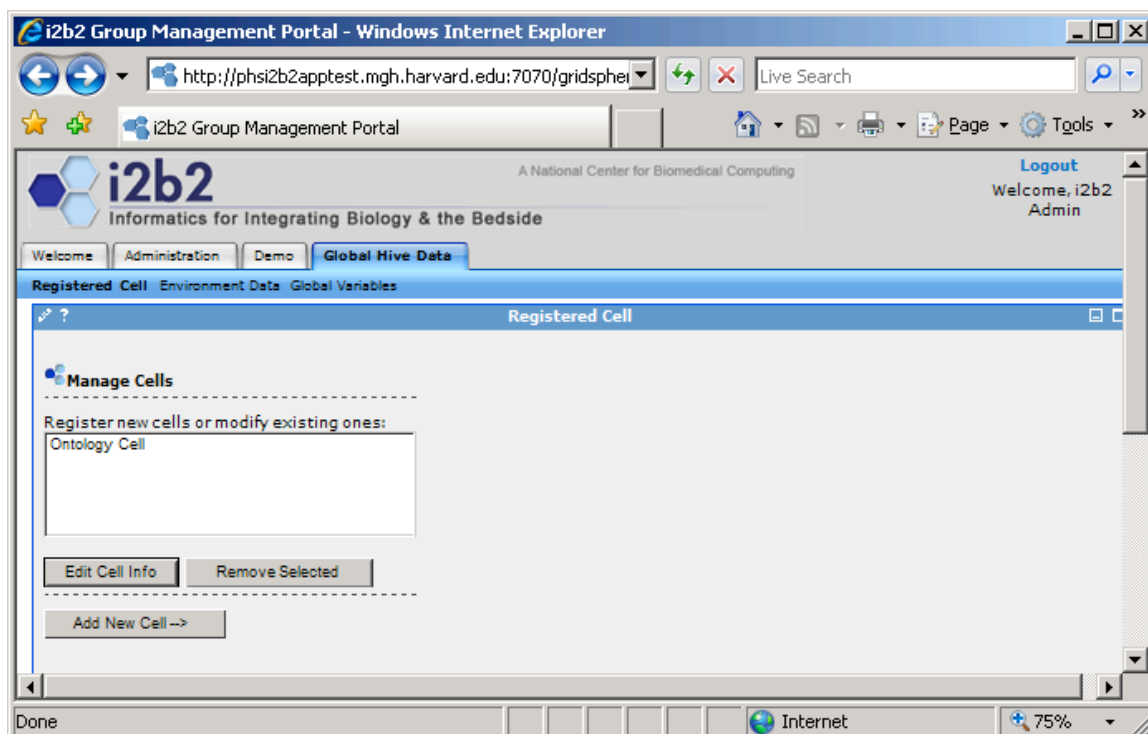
i2b2 Group Management Portal - Windows Internet Explorer

http://phsi2b2apptest.mgh.harvard.edu:7070/gridspher

Live Search

i2b2 Group Management Portal

Page Tools

i2b2
Informatics for Integrating Biology & the Bedside

A National Center for Biomedical Computing

Logout
Welcome, i2b2 Admin

Welcome | Administration | Demo | Global Hive Data

Registered Cell Environment Data Global Variables

Registered Cell

Manage Cells

Register new cells or modify existing ones:

Ontology Cell

Edit Cell Info

Remove Selected

Add New Cell -->

Done

Internet

75%